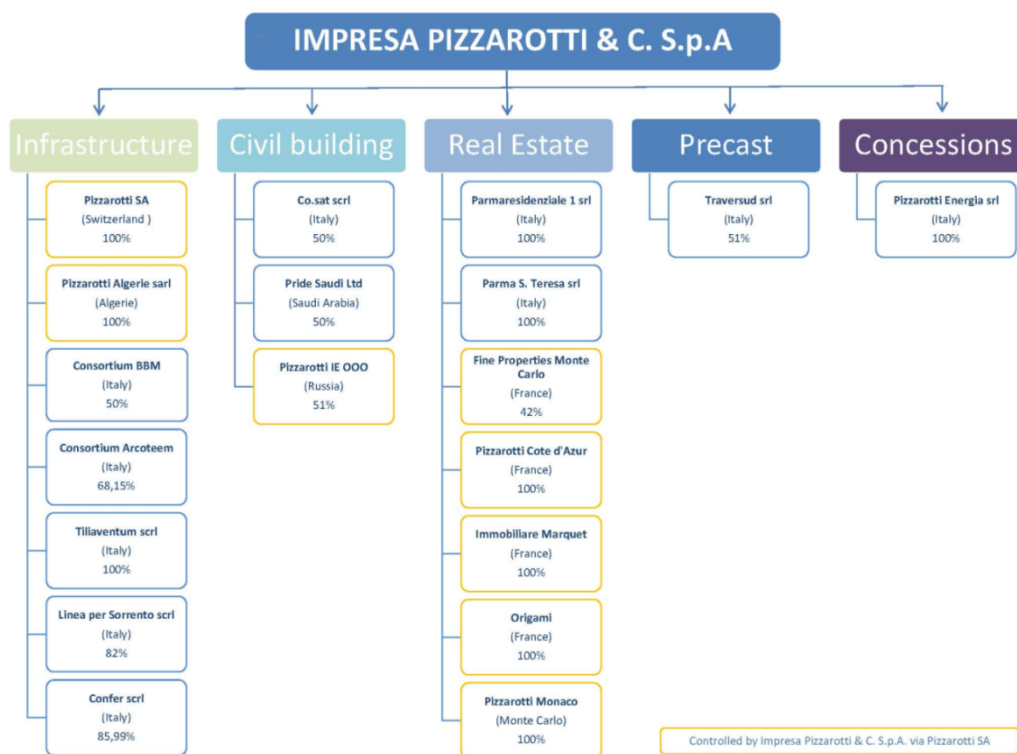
IMPRESA PIZZAROTTI & C. S.p.A

Infrastructure

Pizzarotti SA
(Switzerland )
100%

Pizzarotti Algerie sarl
(Algerie)
100%

Consortium BBM
(Italy)
50%

Consortium Arcoteem
(Italy)
68,15%

Tiliaventum scrl
(Italy)
100%

Linea per Sorrento scrl
(Italy)
82%

Confer scrl
(Italy)
85,99%

Civil building

Co.sat scrl
(Italy)
50%

Pride Saudi Ltd
(Saudi Arabia)
50%

Pizzarotti IE OOO
(Russia)
51%

Real Estate

Parmaresidenziale 1 srl
(Italy)
100%

Parma S. Teresa srl
(Italy)
100%

Fine Properties Monte Carlo
(France)
42%

Pizzarotti Cote d'Azur
(France)
100%

Immobiliare Marquet
(France)
100%

Origami
(France)
100%

Pizzarotti Monaco
(Monte Carlo)
100%

Precast

Traversud srl
(Italy)
51%

Concessions

Pizzarotti Energia srl
(Italy)
100%

Controlled by Impresa Pizzarotti & C. S.p.A. via Pizzarotti SA